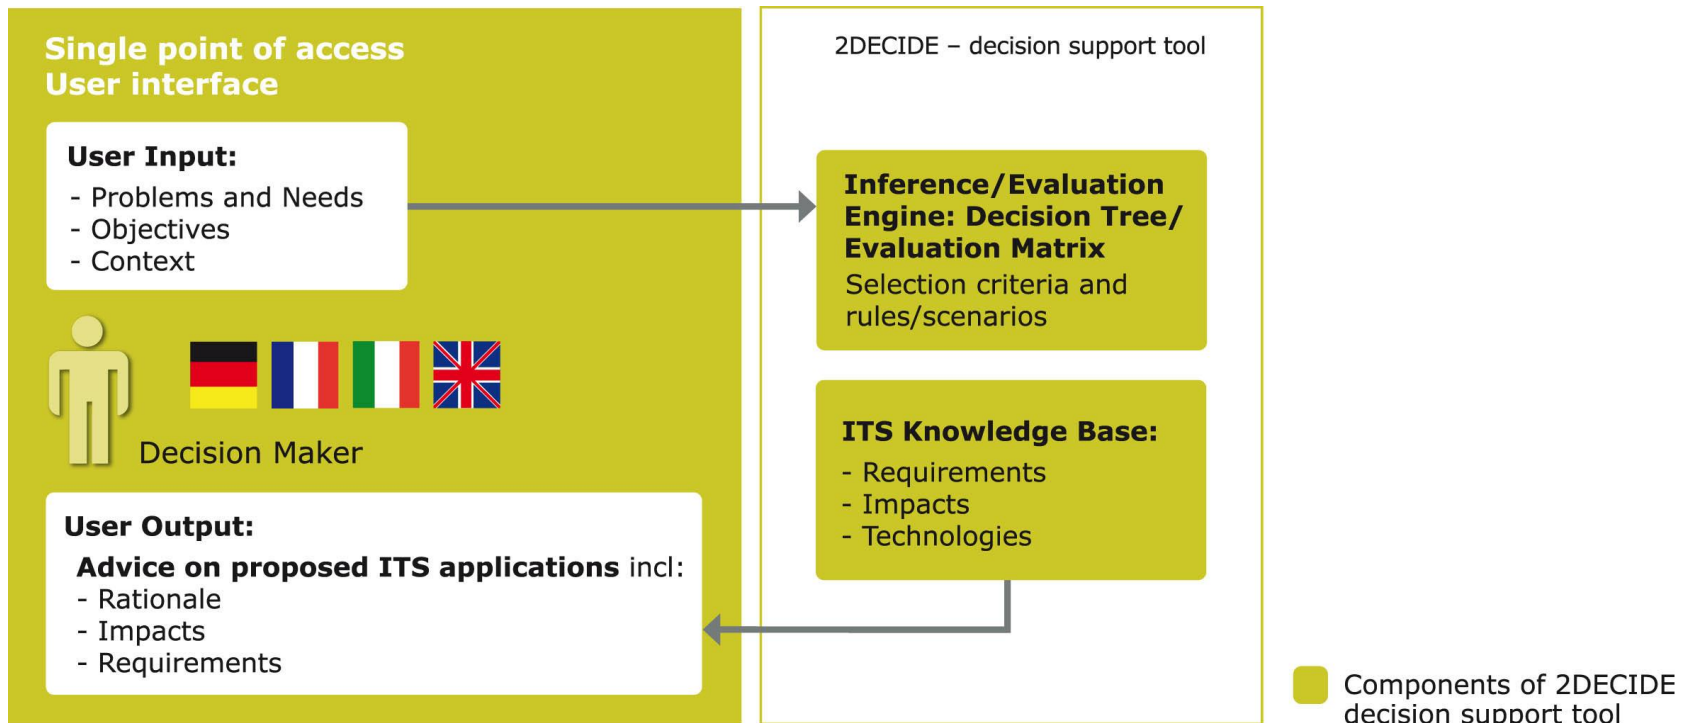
Single point of access
User interface

User Input:
- Problems and Needs
- Objectives
- Context

Decision Maker

User Output:
Advice on proposed ITS applications incl:
- Rationale
- Impacts
- Requirements

2DECIDE – decision support tool

Inference/Evaluation Engine: Decision Tree/ Evaluation Matrix
Selection criteria and rules/scenarios

ITS Knowledge Base:
- Requirements
- Impacts
- Technologies

Components of 2DECIDE decision support tool